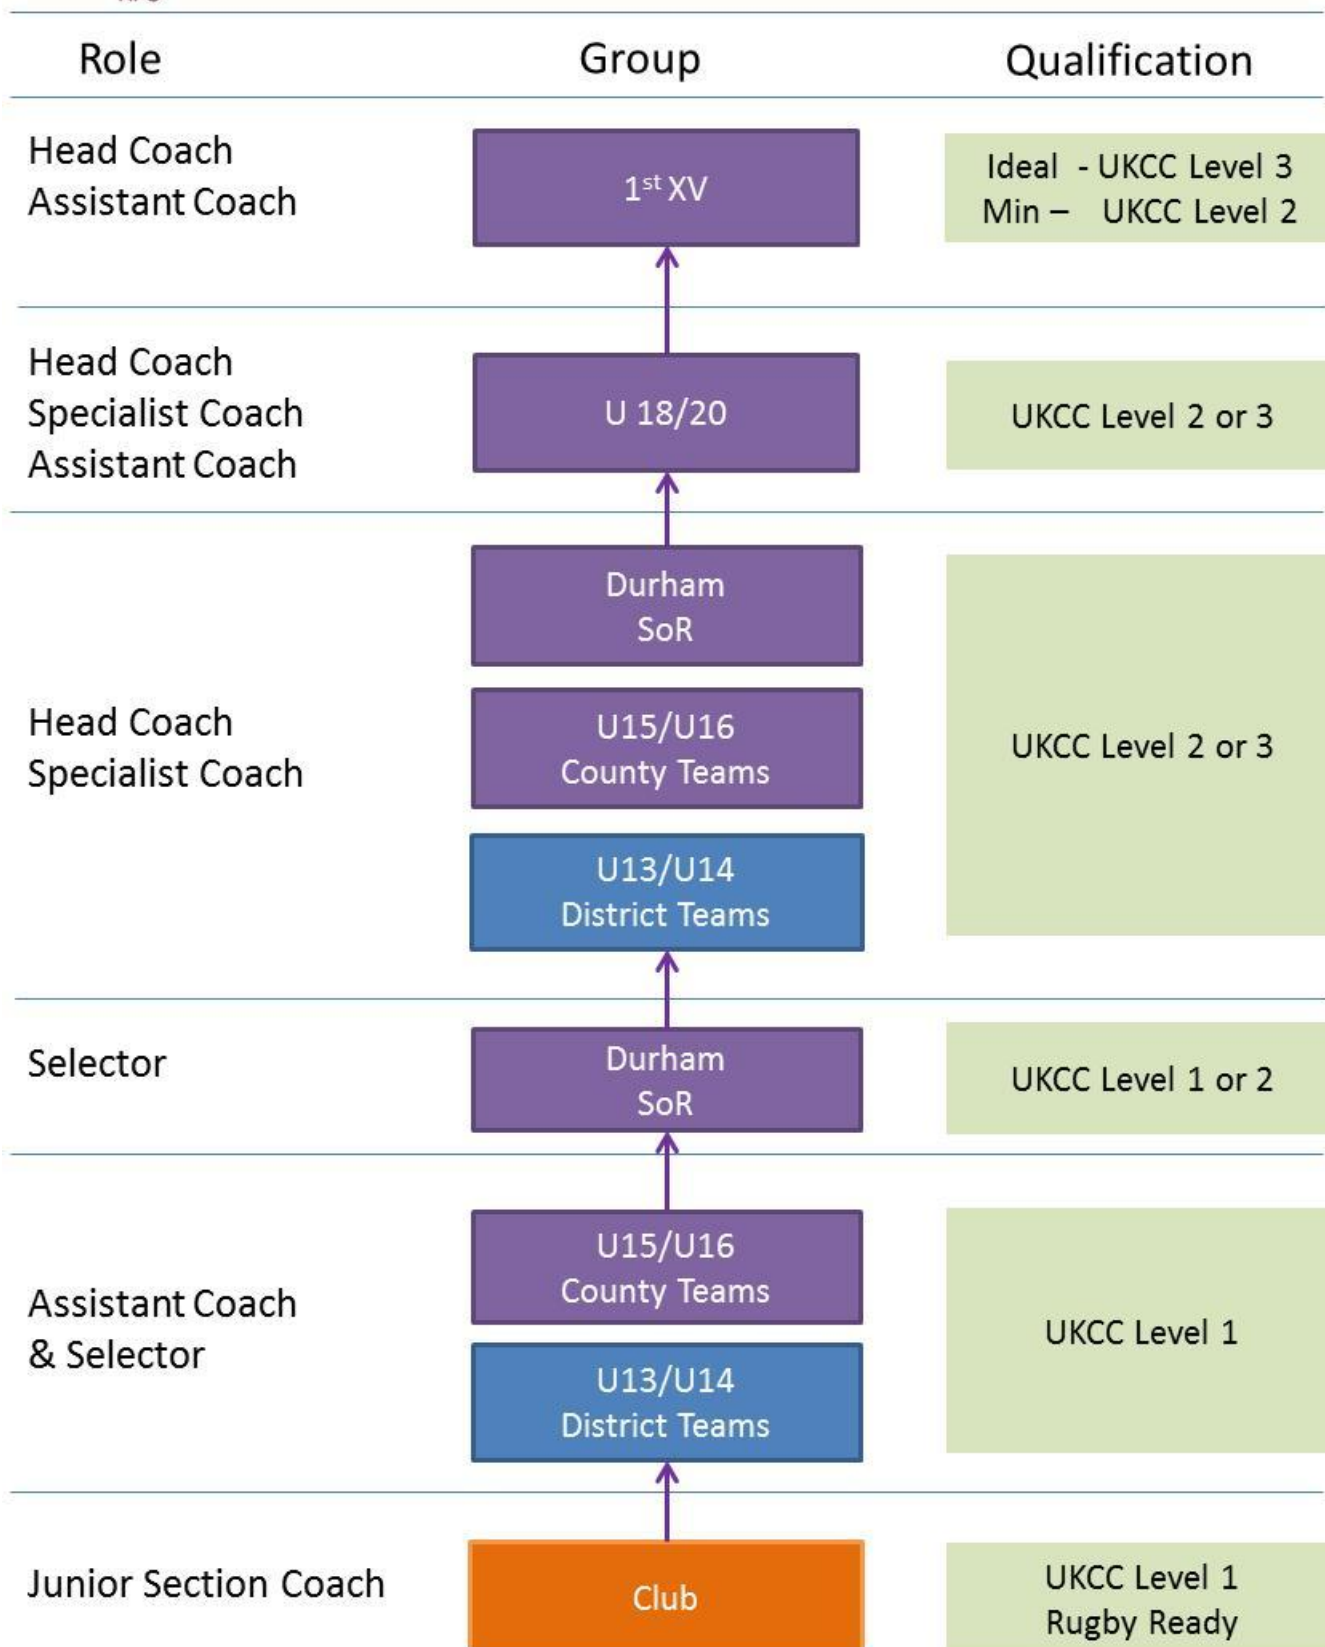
| Role | Group | Qualification |
|---|---|---|
| Head Coach<br>Assistant Coach | $1^{st}$ XV | Ideal - UKCC Level 3<br>Min – UKCC Level 2 |
| Head Coach<br>Specialist Coach<br>Assistant Coach | U 18/20 | UKCC Level 2 or 3 |
| Head Coach<br>Specialist Coach | Durham SoR<br>U15/U16 County Teams<br>U13/U14 District Teams | UKCC Level 2 or 3 |
| Selector | Durham SoR | UKCC Level 1 or 2 |
| Assistant Coach & Selector | U15/U16 County Teams<br>U13/U14 District Teams | UKCC Level 1 |
| Junior Section Coach | Club | UKCC Level 1<br>Rugby Ready |